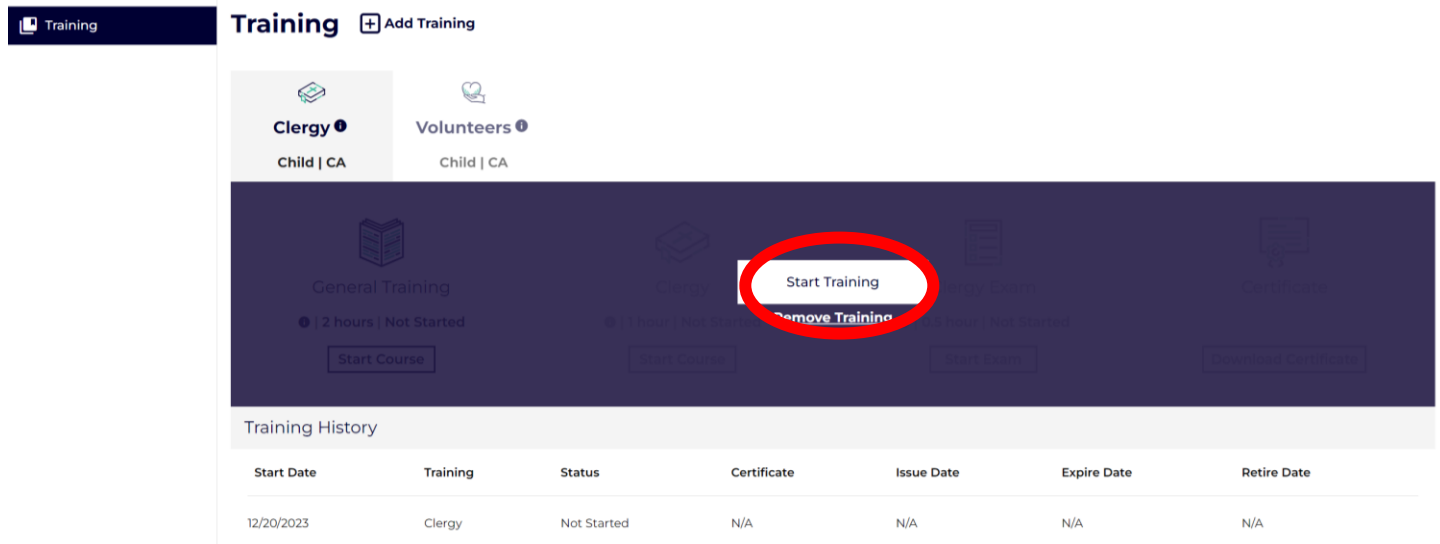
Training

Training Add Training

Clergy

Child | CA

Volunteers

Child | CA

General Training

| 2 hours | Not Started

Start Course

Clergy

| 1 hour | Not Started

Start Course

Start Training

Remove Training

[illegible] Exam

| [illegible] hour | Not Started

Start Exam

Certificate

Download Certificate

Training History

| Start Date | Training | Status | Certificate | Issue Date | Expire Date | Retire Date |
|---|---|---|---|---|---|---|
| 12/20/2023 | Clergy | Not Started | N/A | N/A | N/A | N/A |